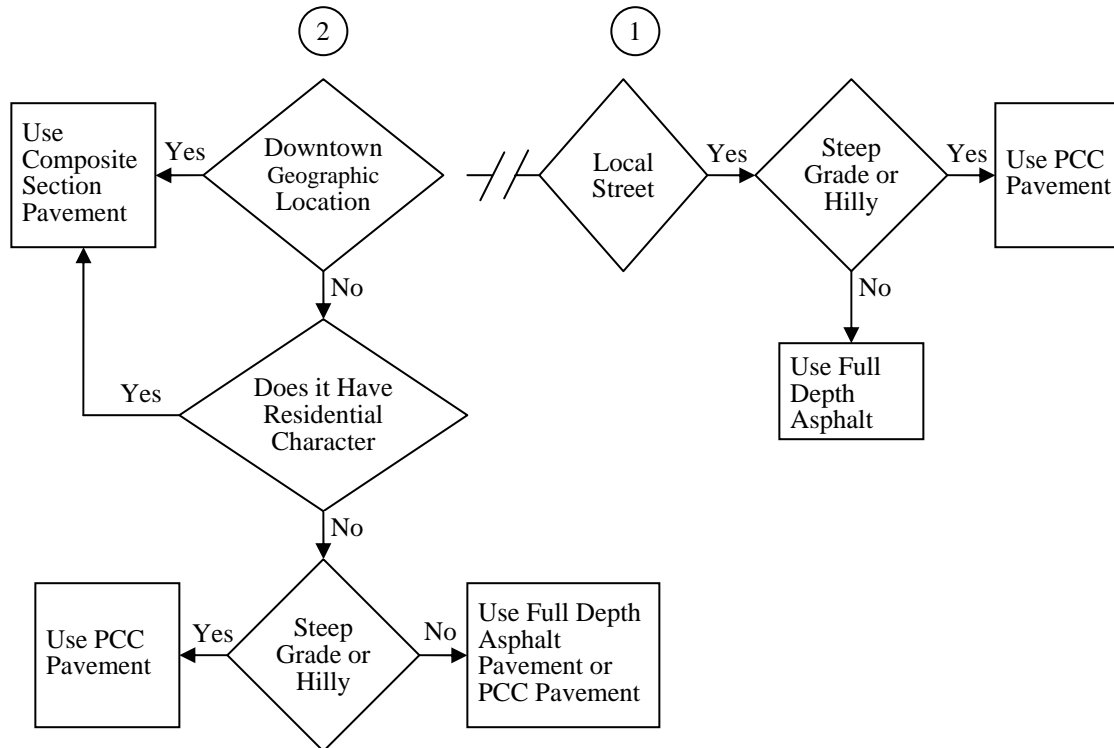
2

1

Use Composite Section Pavement

Yes

Downtown Geographic Location

Local Street

Yes

Steep Grade or Hilly

Yes

Use PCC Pavement

No

No

Use Full Depth Asphalt

Yes

Does it Have Residential Character

No

Use PCC Pavement

Yes

Steep Grade or Hilly

No

Use Full Depth Asphalt Pavement or PCC Pavement